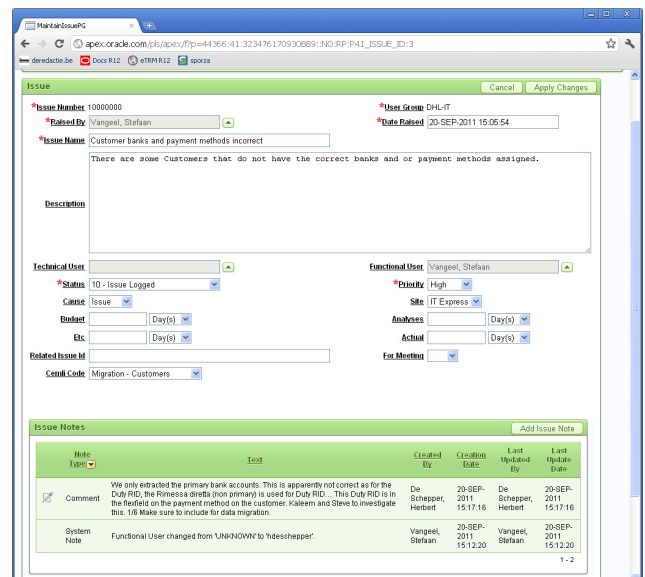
MaintainIssuePG

apex.oracle.com/pls/apex/f?p=44366:41:3234761709306B89::NO:RP:P41_ISSUE_ID:3

deredactie.be Docs R12 eTRM R12 sporza

Issue

Cancel Apply Changes

*Issue Number 10000000
*User Group DHL-IT
*Raised By Vangeel, Stefaan
*Date Raised 20-SEP-2011 15:05:54
*Issue Name Customer banks and payment methods incorrect

Description
There are some Customers that do not have the correct banks and or payment methods assigned.

Technical User
Functional User Vangeel, Stefaan
*Status 10 - Issue Logged
*Priority High
Cause Issue
Site IT Express
Budget Day(s)
Analyses Day(s)
Etc Day(s)
Actual Day(s)
Related Issue Id
For Meeting
Cemli Code Migration - Customers

Issue Notes

Add Issue Note

| | Note Type | Text | Created By | Creation Date | Last Updated By | Last Update Date |
|---|---|---|---|---|---|---|
| | Comment | We only extracted the primary bank accounts. This is apparently not correct as for the Duty RID, the Rimessa diretta (non primary) is used for Duty RID... This Duty RID is in the flexfield on the payment method on the customer. Kaleem and Steve to investigate this. 1/6 Make sure to include for data migration. | De Schepper, Herbert | 20-SEP-2011 15:17:16 | De Schepper, Herbert | 20-SEP-2011 15:17:16 |
| | System Note | Functional User changed from 'UNKNOWN' to 'hdeschepper'. | Vangeel, Stefaan | 20-SEP-2011 15:12:20 | Vangeel, Stefaan | 20-SEP-2011 15:12:20 |

1 - 2